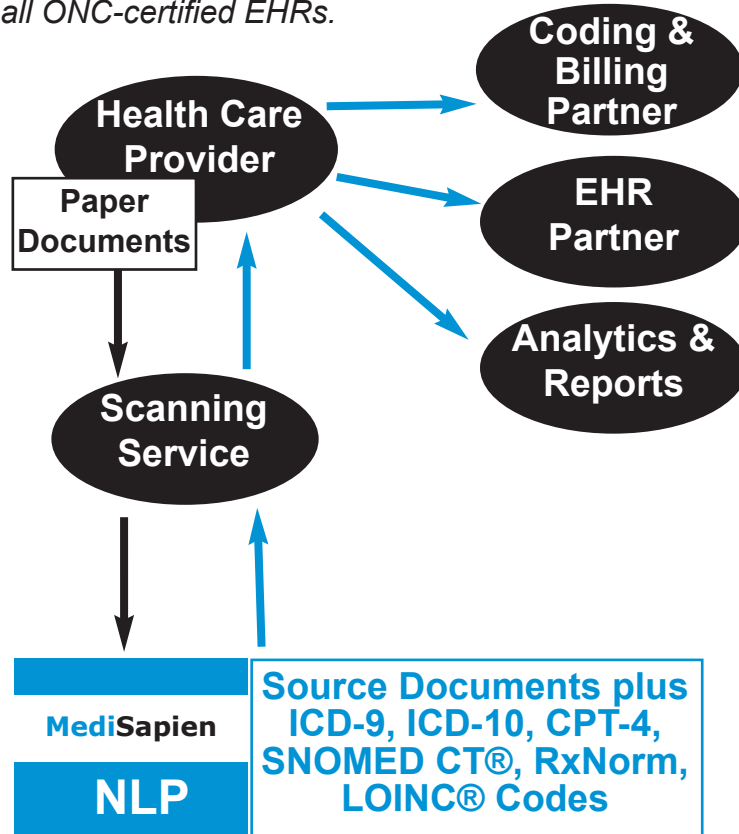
all ONC-certified EHRs.

Health Care Provider

Paper Documents

Coding & Billing Partner

EHR Partner

Analytics & Reports

Scanning Service

MediSapien

NLP

Source Documents plus ICD-9, ICD-10, CPT-4, SNOMED CT®, RxNorm, LOINC® Codes